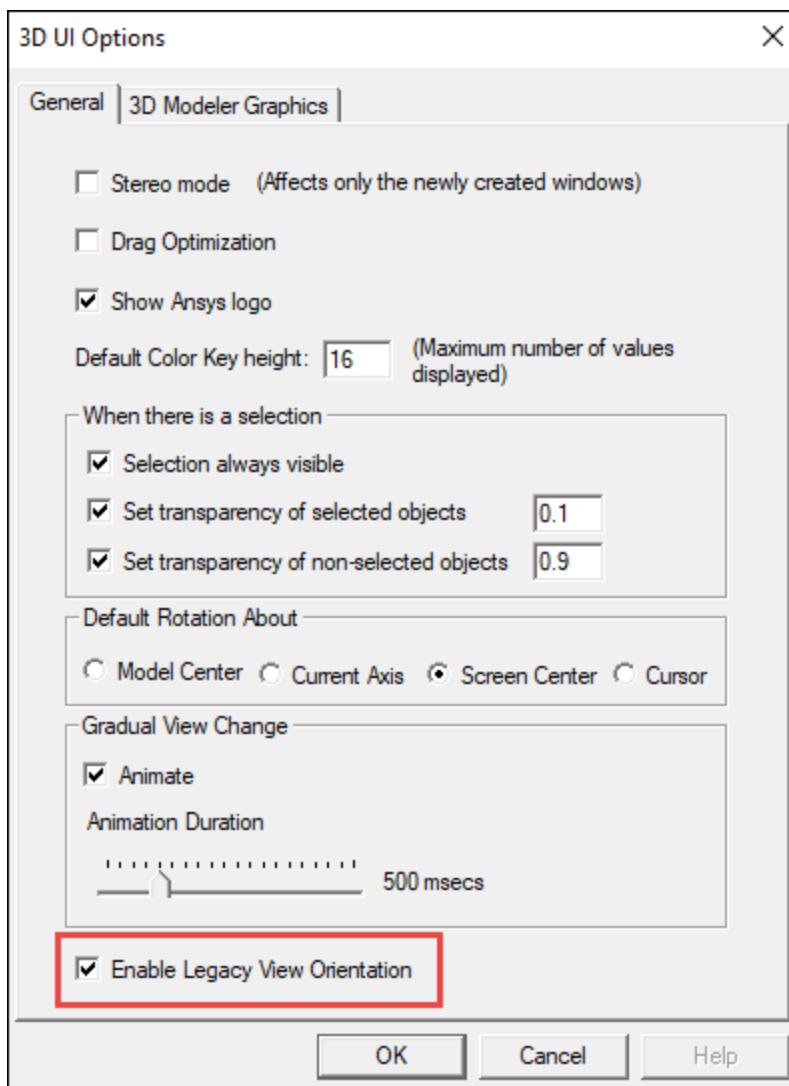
3D UI Options

General | 3D Modeler Graphics

Stereo mode (Affects only the newly created windows)

Drag Optimization

Show Ansys logo

Default Color Key height: 16 (Maximum number of values displayed)

When there is a selection

Selection always visible

Set transparency of selected objects 0.1

Set transparency of non-selected objects 0.9

Default Rotation About

Model Center Current Axis Screen Center Cursor

Gradual View Change

Animate

Animation Duration

500 msecs

Enable Legacy View Orientation

OK Cancel Help